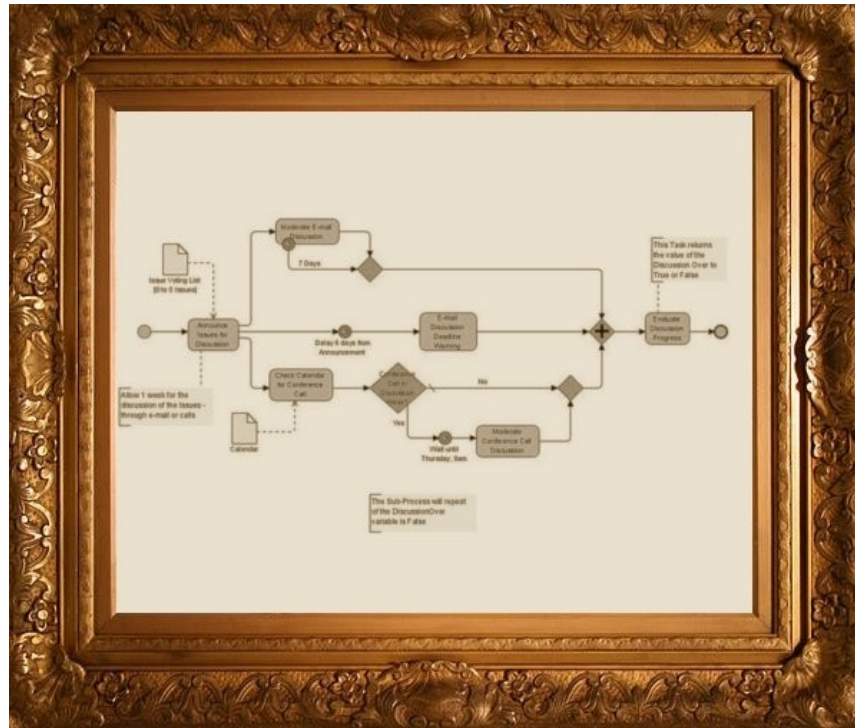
Moderate E-mail Discussion

7 Days

Issue Voting List [6 to 5 Issues]

Announce Issues for Discussion

Delay 6 days from Announcement

E-Mail Discussion Deadline Warning

This Task returns the value of the Discussion Over to True or False

Evaluate Discussion Progress

Allow 1 week for the discussion of the Issues - through e-mail or calls

Check Calendar for Conference Call

Conference Call in Discussion Week?

No

Yes

Calendar

Wait until Thursday, 9am

Moderate Conference Call Discussion

The Sub-Process will repeat of the DiscussionOver variable is False